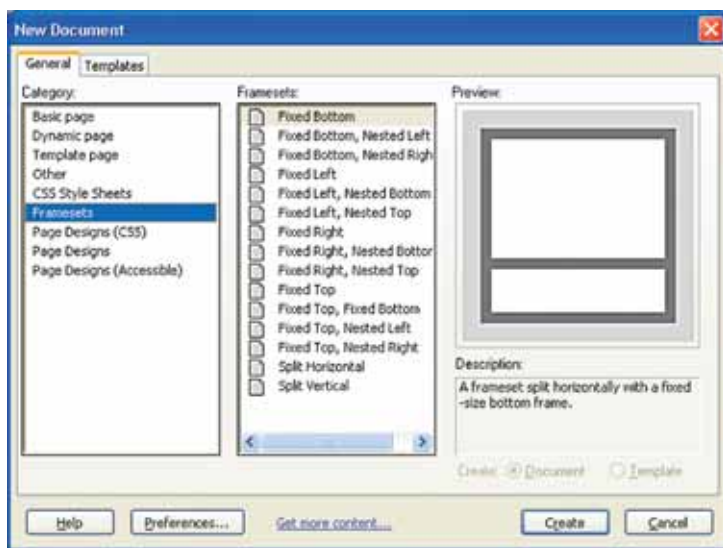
New Document

General Templates

Category:

Basic page
Dynamic page
Template page
Other
CSS Style Sheets
Framesets
Page Designs (CSS)
Page Designs
Page Designs (Accessible)

Framesets:

Fixed Bottom
Fixed Bottom, Nested Left
Fixed Bottom, Nested Righ
Fixed Left
Fixed Left, Nested Bottom
Fixed Left, Nested Top
Fixed Right
Fixed Right, Nested Bottor
Fixed Right, Nested Top
Fixed Top
Fixed Top, Fixed Bottom
Fixed Top, Nested Left
Fixed Top, Nested Right
Split Horizontal
Split Vertical

Preview:

Description:

A frameset split horizontally with a fixed -size bottom frame.

Create: Document Template

Help Preferences... Get more content... Create Cancel